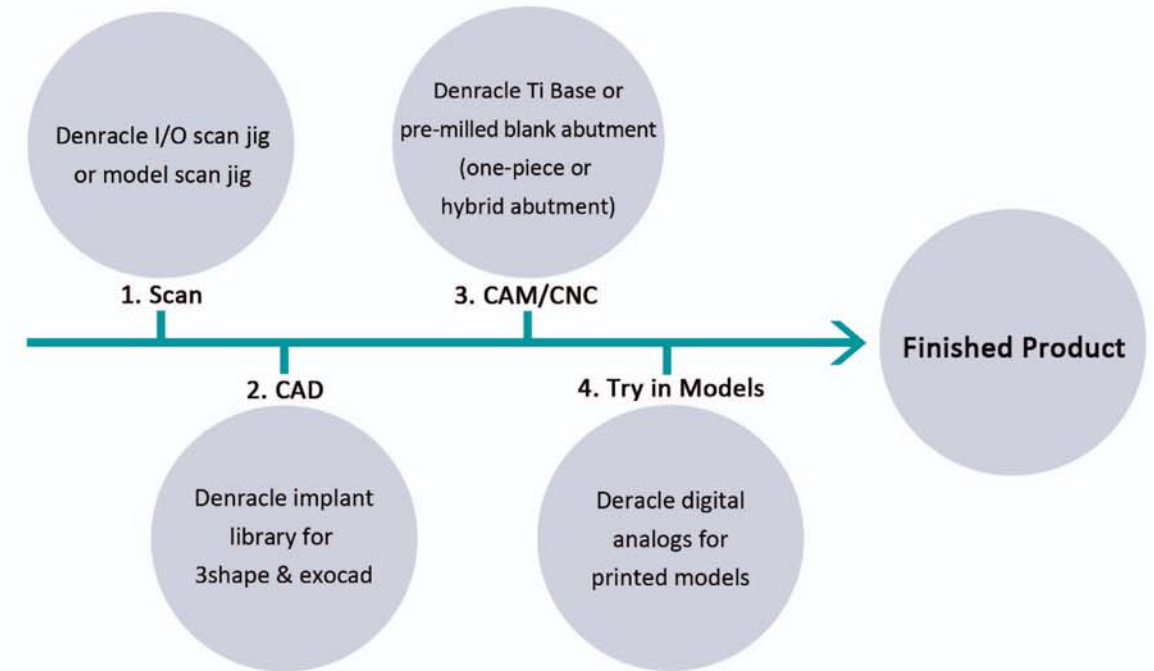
Denracle I/O scan jig or model scan jig

1. Scan

2. CAD

Denracle implant library for 3shape & exocad

Denracle Ti Base or pre-milled blank abutment (one-piece or hybrid abutment)

3. CAM/CNC

4. Try in Models

Deracle digital analogs for printed models

Finished Product